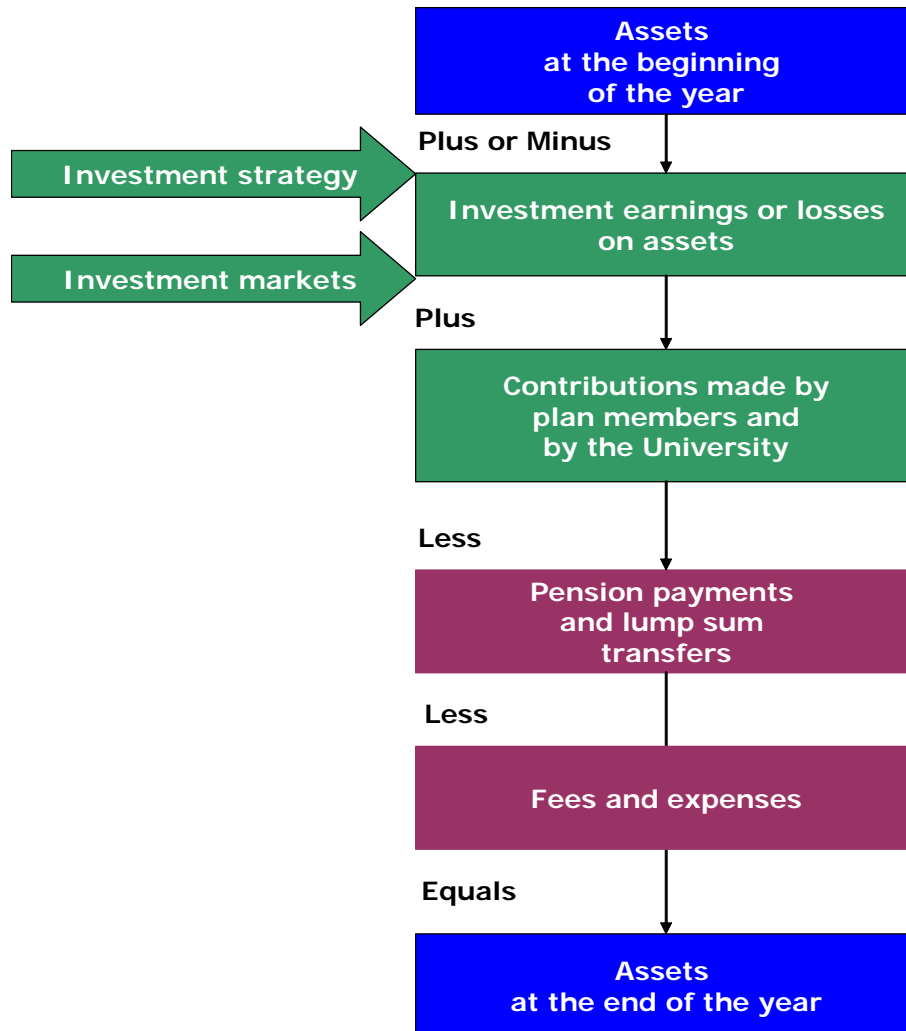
Assets
at the beginning
of the year

Plus or Minus

Investment strategy

Investment markets

Investment earnings or losses
on assets

Plus

Contributions made by
plan members and
by the University

Less

Pension payments
and lump sum
transfers

Less

Fees and expenses

Equals

Assets
at the end of the year